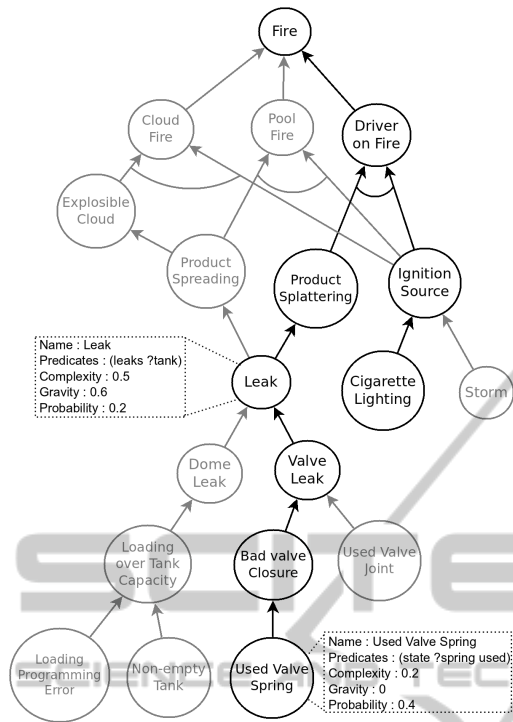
Fire

Cloud Fire

Pool Fire

Driver on Fire

Explosible Cloud

Product Spreading

Product Splattering

Ignition Source

Name : Leak
Predicates : (leaks ?tank)
Complexity : 0.5
Gravity : 0.6
Probability : 0.2

Leak

Cigarette Lighting

Storm

Dome Leak

Valve Leak

Loading over Tank Capacity

Bad valve Closure

Used Valve Joint

Loading Programming Error

Non-empty Tank

Used Valve Spring

Name : Used Valve Spring
Predicates : (state ?spring used)
Complexity : 0.2
Gravity : 0
Probability : 0.4